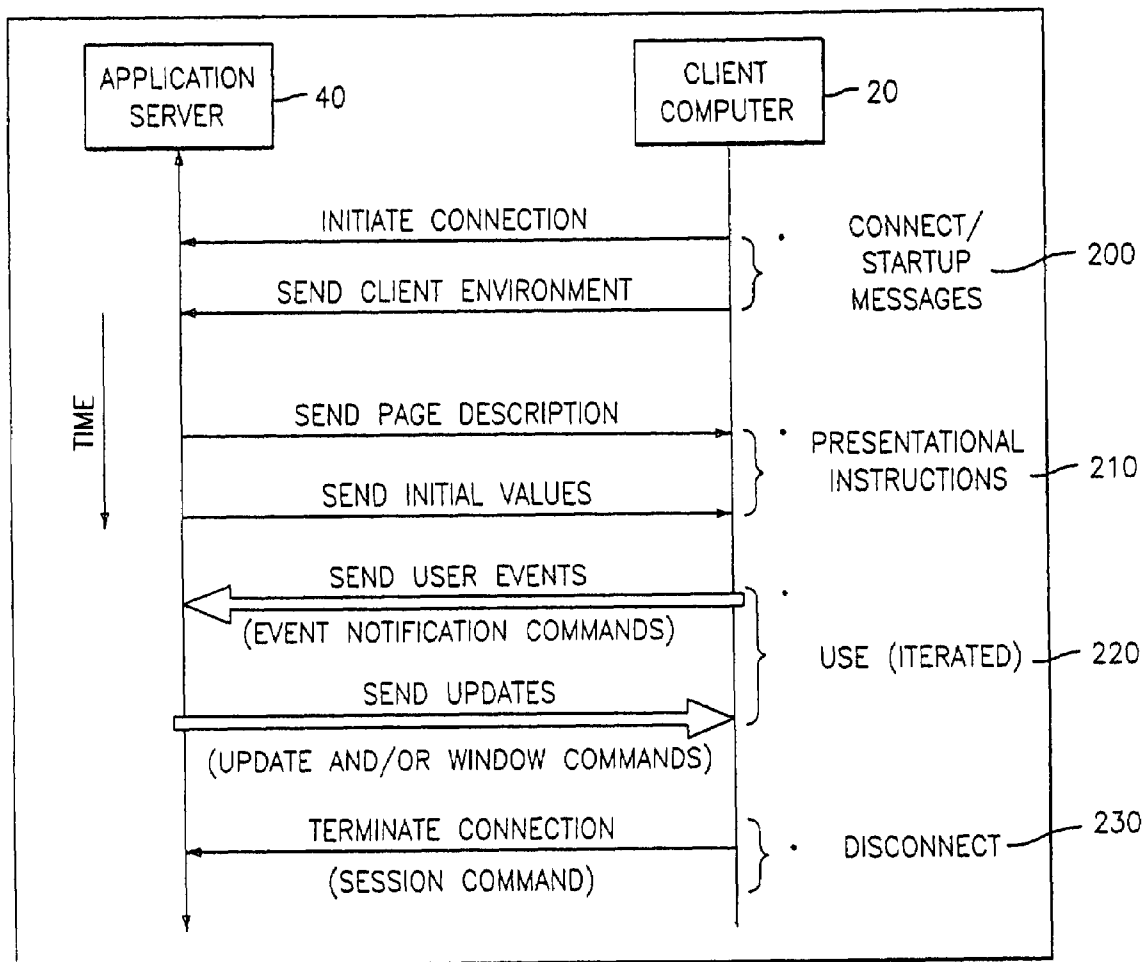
APPLICATION SERVER 40

CLIENT COMPUTER 20

INITIATE CONNECTION

SEND CLIENT ENVIRONMENT

CONNECT/ STARTUP MESSAGES 200

TIME

SEND PAGE DESCRIPTION

SEND INITIAL VALUES

PRESENTATIONAL INSTRUCTIONS 210

SEND USER EVENTS

(EVENT NOTIFICATION COMMANDS)

SEND UPDATES

(UPDATE AND/OR WINDOW COMMANDS)

USE (ITERATED) 220

TERMINATE CONNECTION

(SESSION COMMAND)

DISCONNECT 230